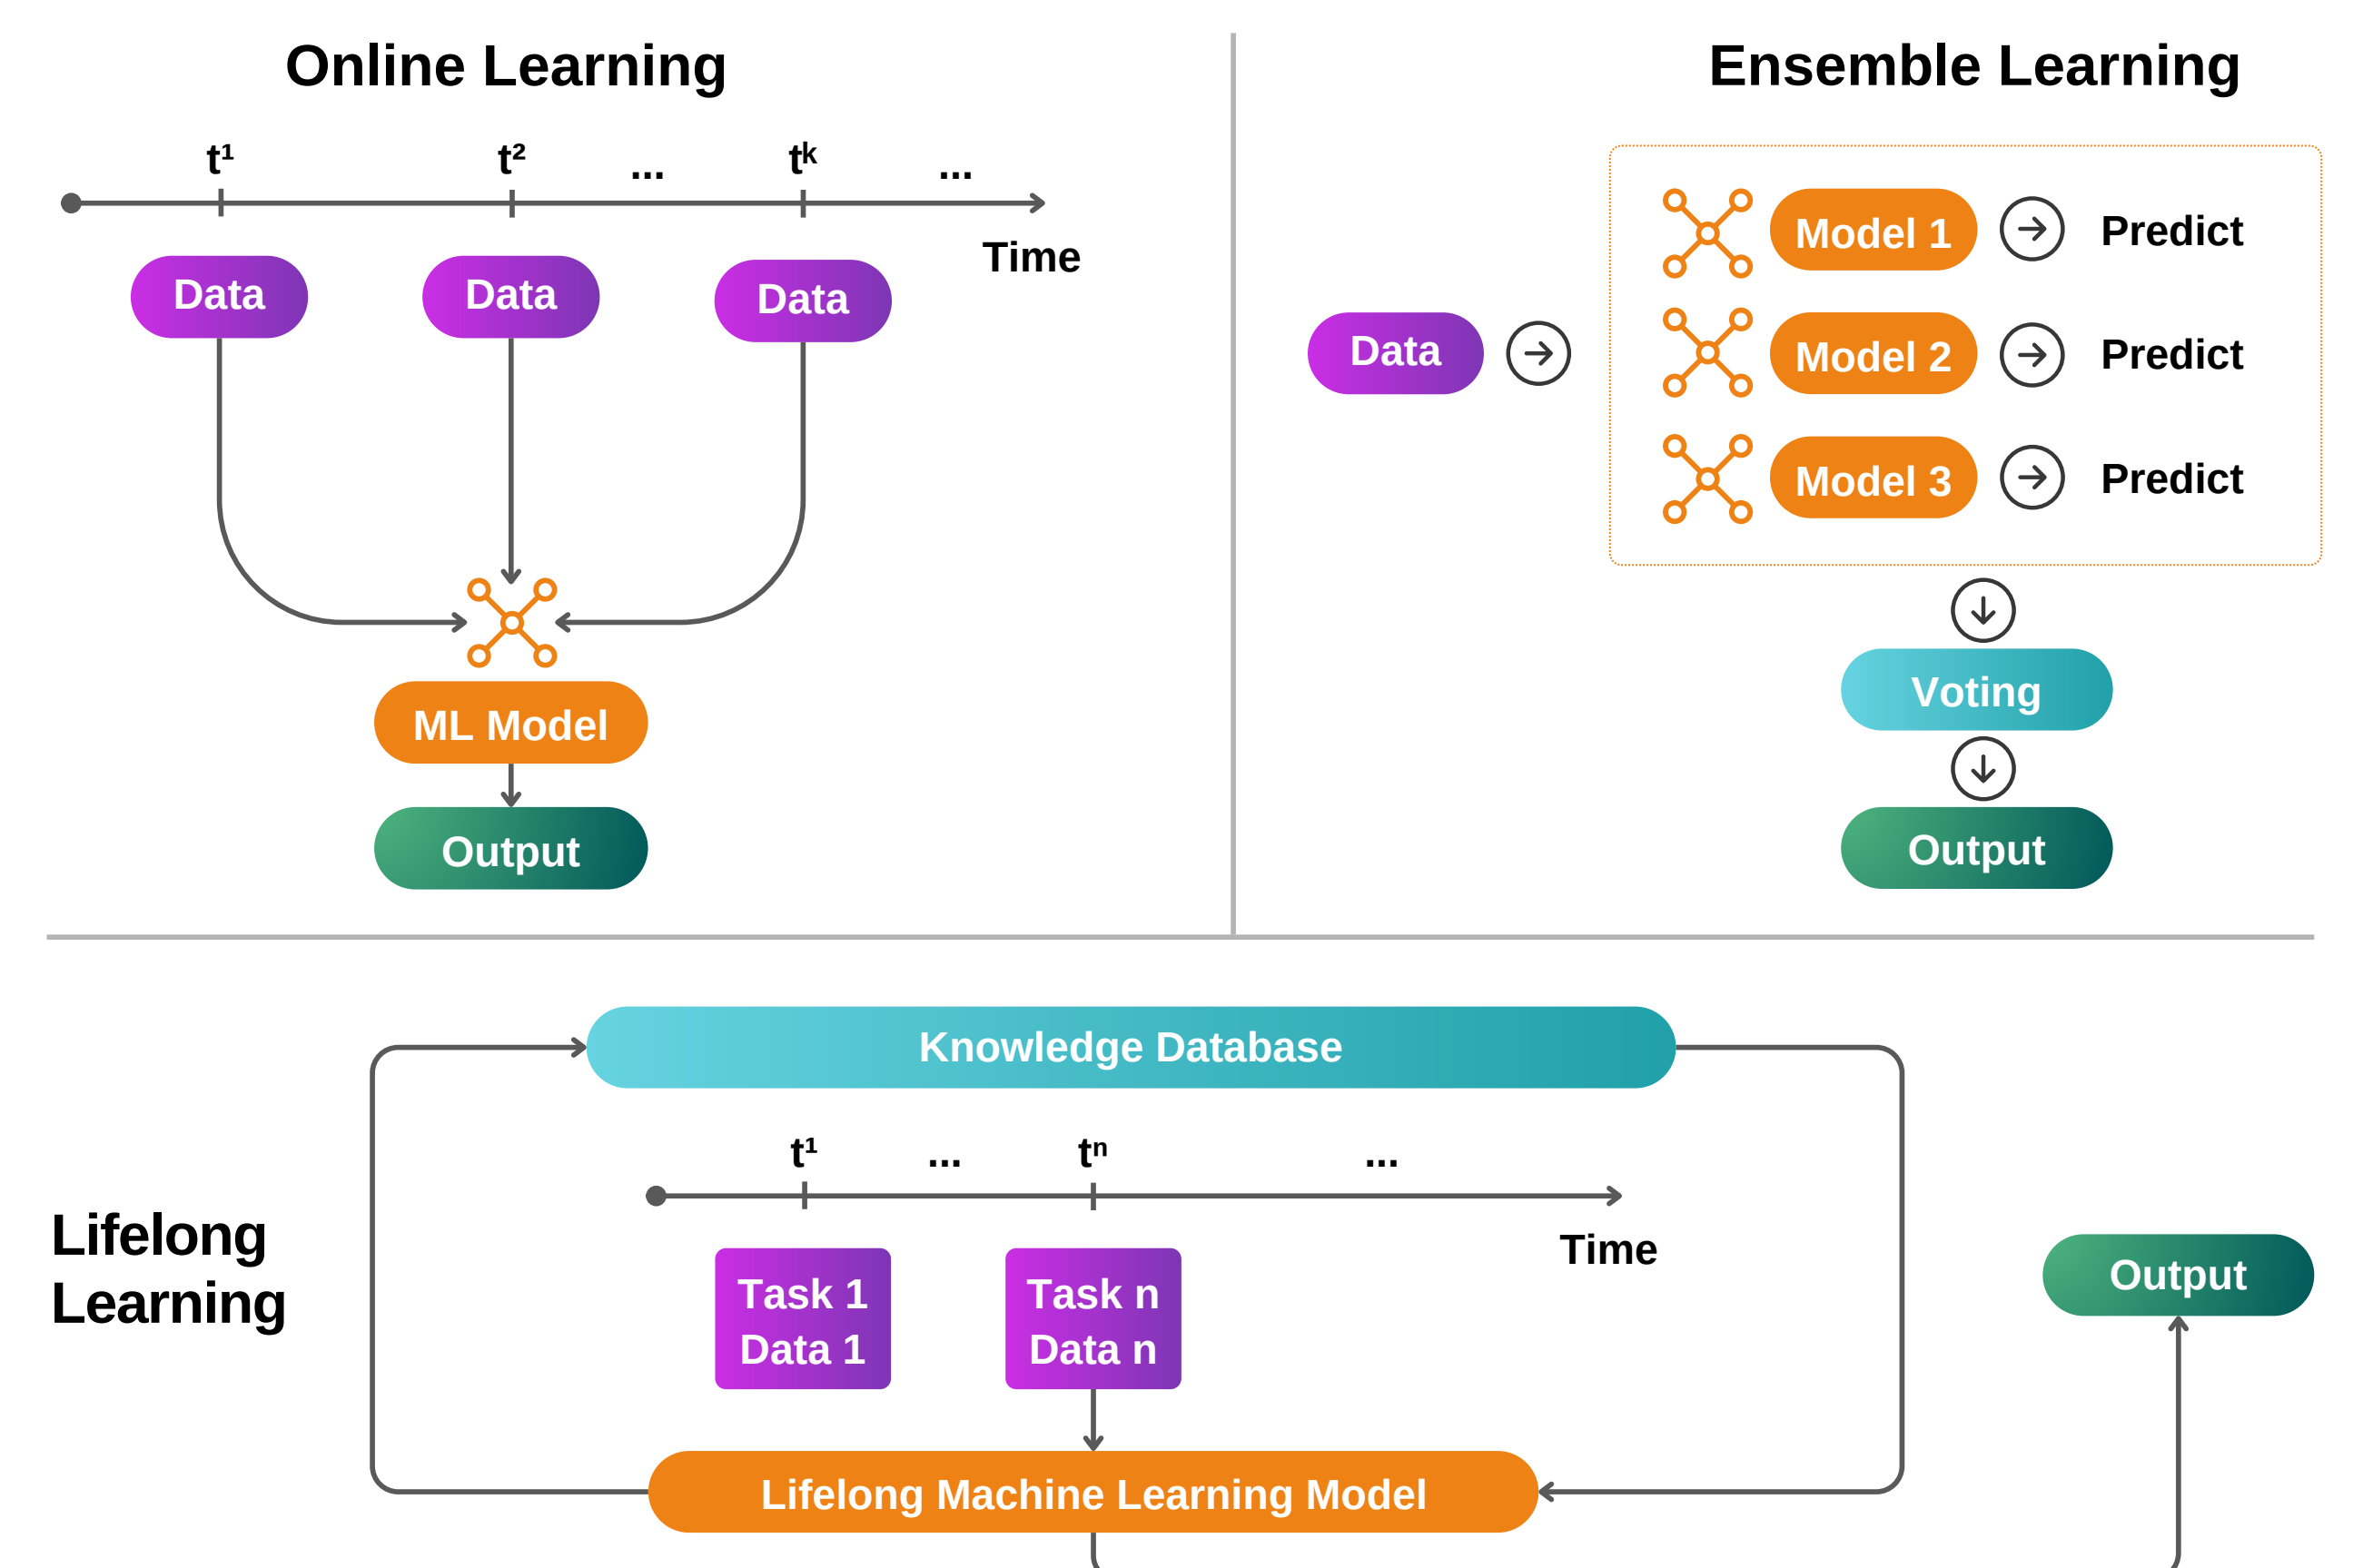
Online Learning

$t^1$ $t^2$ ... $t^k$ ...

Time

Data Data Data

ML Model

Output

Ensemble Learning

Data

Model 1 Predict

Model 2 Predict

Model 3 Predict

Voting

Output

Knowledge Database

$t^1$ ... $t^n$ ...

Time

Lifelong Learning

Task 1 Data 1

Task n Data n

Output

Lifelong Machine Learning Model